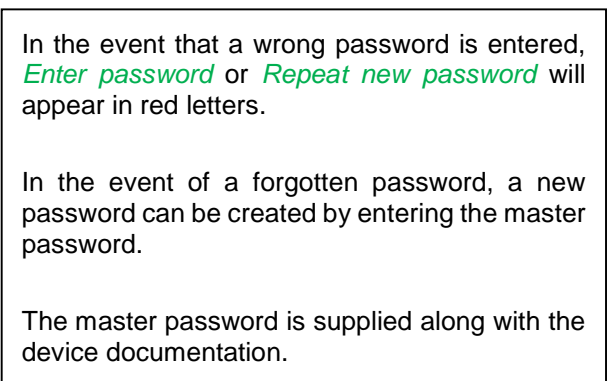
In the event that a wrong password is entered, Enter password or Repeat new password will appear in red letters.

In the event of a forgotten password, a new password can be created by entering the master password.

The master password is supplied along with the device documentation.